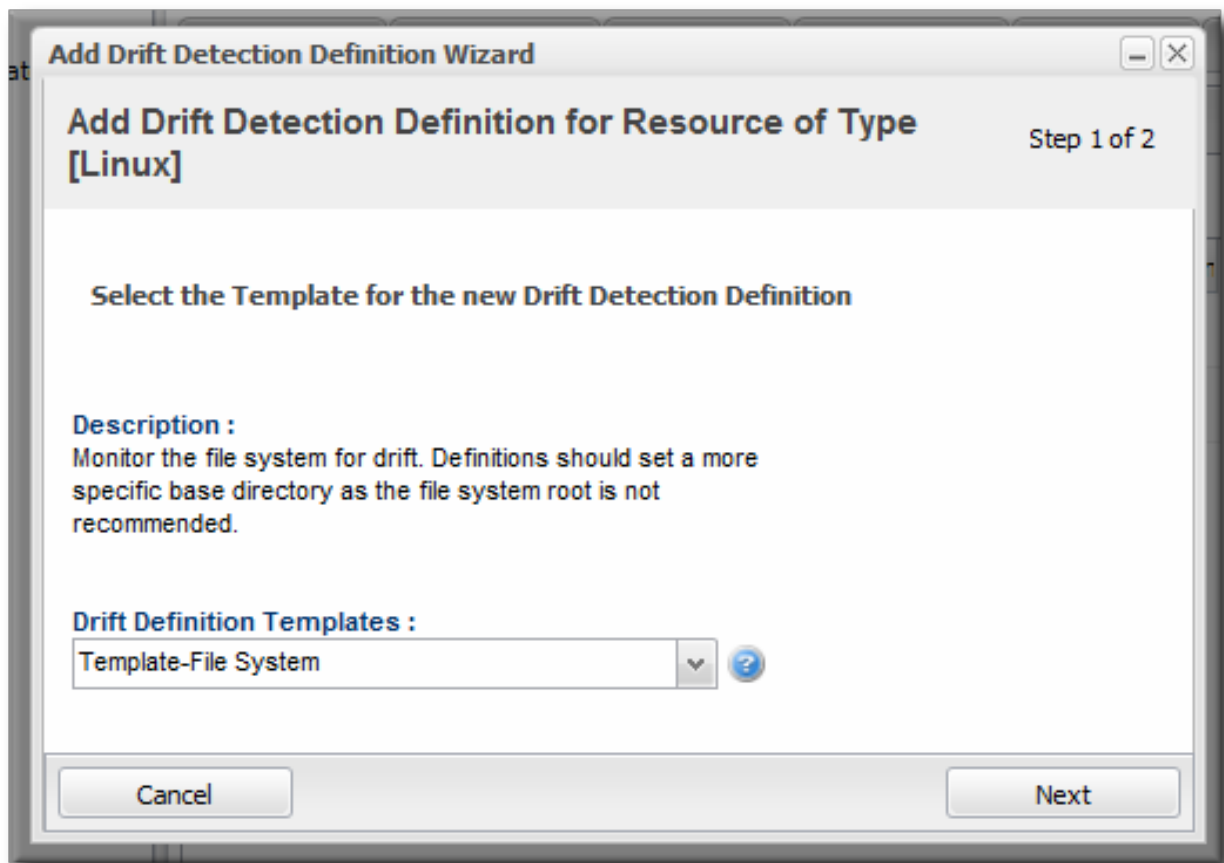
Add Drift Detection Definition Wizard

Add Drift Detection Definition for Resource of Type [Linux]

Step 1 of 2

Select the Template for the new Drift Detection Definition

Description :
Monitor the file system for drift. Definitions should set a more specific base directory as the file system root is not recommended.

Drift Definition Templates :
Template-File System

Cancel

Next